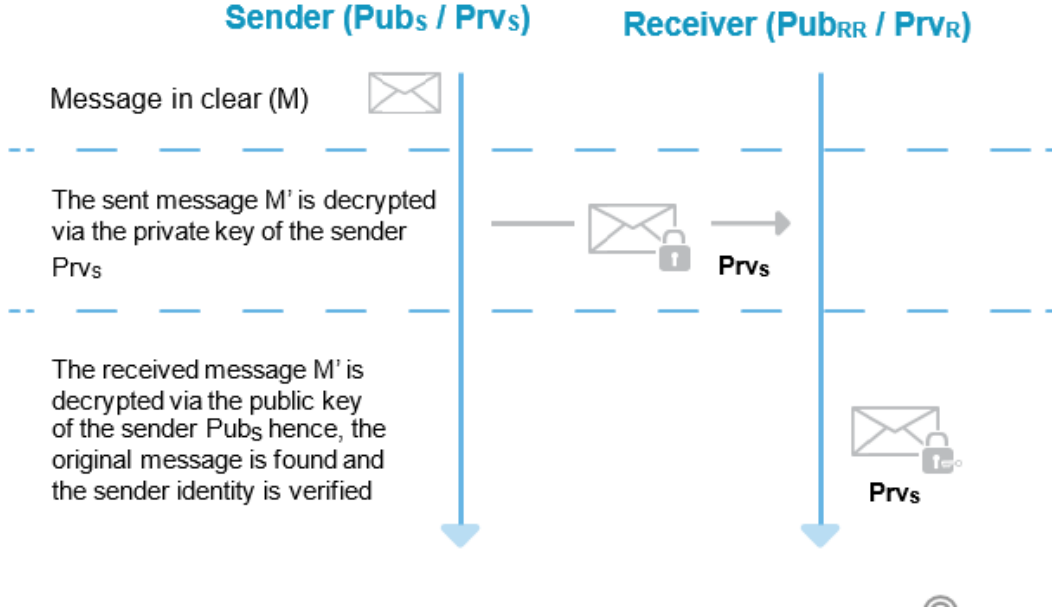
Sender ($Pub_S$ / $Prv_S$)

Receiver ($Pub_{RR}$ / $Prv_R$)

Message in clear (M)

The sent message M' is decrypted via the private key of the sender $Prv_S$

$Prv_S$

The received message M' is decrypted via the public key of the sender $Pub_S$ hence, the original message is found and the sender identity is verified

$Prv_S$